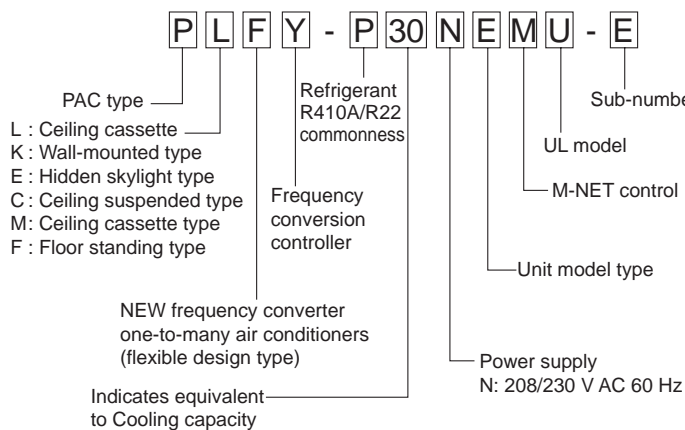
P L F Y - P 30 N E M U - E

PAC type

L : Ceiling cassette
K : Wall-mounted type
E : Hidden skylight type
C : Ceiling suspended type
M: Ceiling cassette type
F : Floor standing type

Refrigerant R410A/R22 commonness

Frequency conversion controller

NEW frequency converter one-to-many air conditioners (flexible design type)

Indicates equivalent to Cooling capacity

Sub-numbe

UL model

M-NET control

Unit model type

Power supply
N: 208/230 V AC 60 Hz